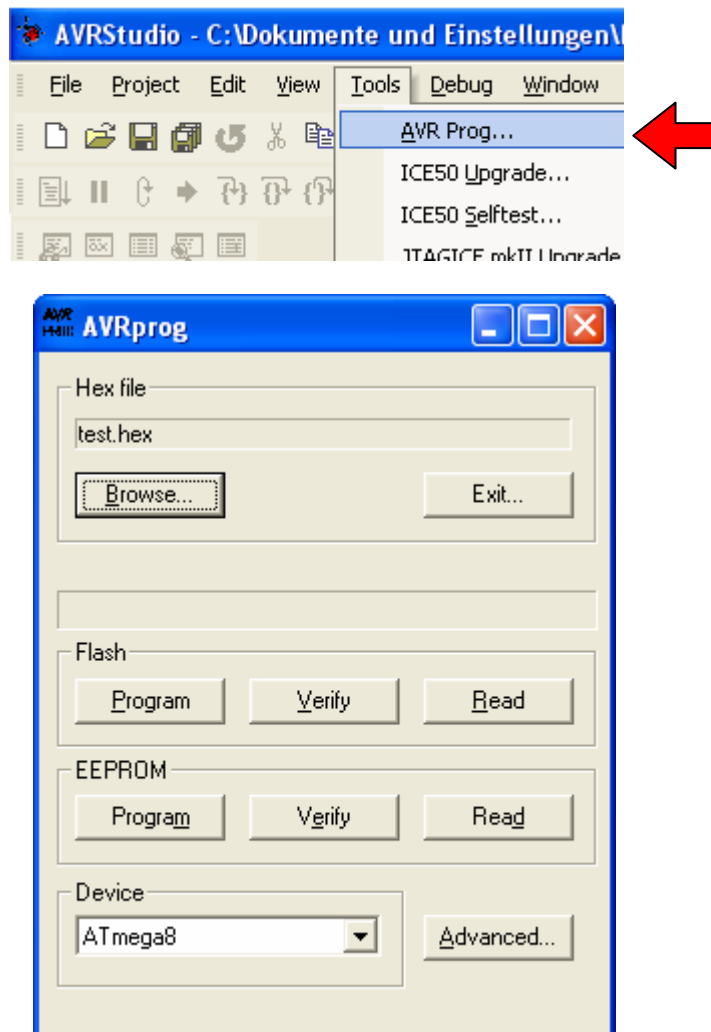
AVRStudio - C:\Dokumente und Einstellungen\

File Project Edit View Tools Debug Window

AVR Prog...
ICE50 Upgrade...
ICE50 Selftest...
JTAGICE mkII Upgrade

AVRprog

Hex file
test.hex
Browse... Exit...

Flash
Program Verify Read

EEPROM
Program Verify Read

Device
ATmega8
Advanced...